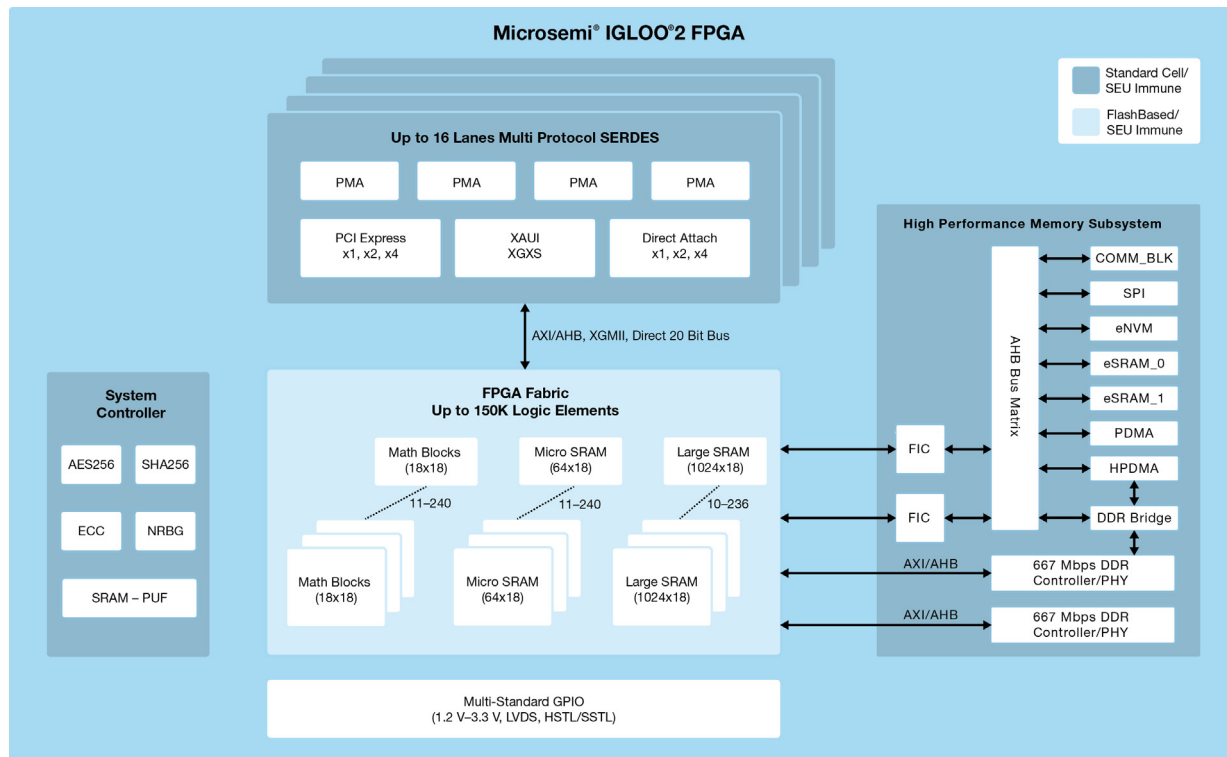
Microsemi® IGLOO®2 FPGA

Standard Cell/ SEU Immune

FlashBased/ SEU Immune

Up to 16 Lanes Multi Protocol SERDES

PMA

PMA

PMA

PMA

PCI Express x1, x2, x4

XAUI XGXS

Direct Attach x1, x2, x4

AXI/AHB, XGMII, Direct 20 Bit Bus

High Performance Memory Subsystem

AHB Bus Matrix

COMM_BLK

SPI

eNVM

eSRAM_0

eSRAM_1

PDMA

HPDMA

DDR Bridge

FIC

FIC

AXI/AHB

667 Mbps DDR Controller/PHY

AXI/AHB

667 Mbps DDR Controller/PHY

System Controller

AES256

SHA256

ECC

NRBG

SRAM – PUF

FPGA Fabric
Up to 150K Logic Elements

Math Blocks (18x18)

Micro SRAM (64x18)

Large SRAM (1024x18)

11–240

11–240

10–236

Math Blocks (18x18)

Micro SRAM (64x18)

Large SRAM (1024x18)

Multi-Standard GPIO (1.2 V–3.3 V, LVDS, HSTL/SSTL)